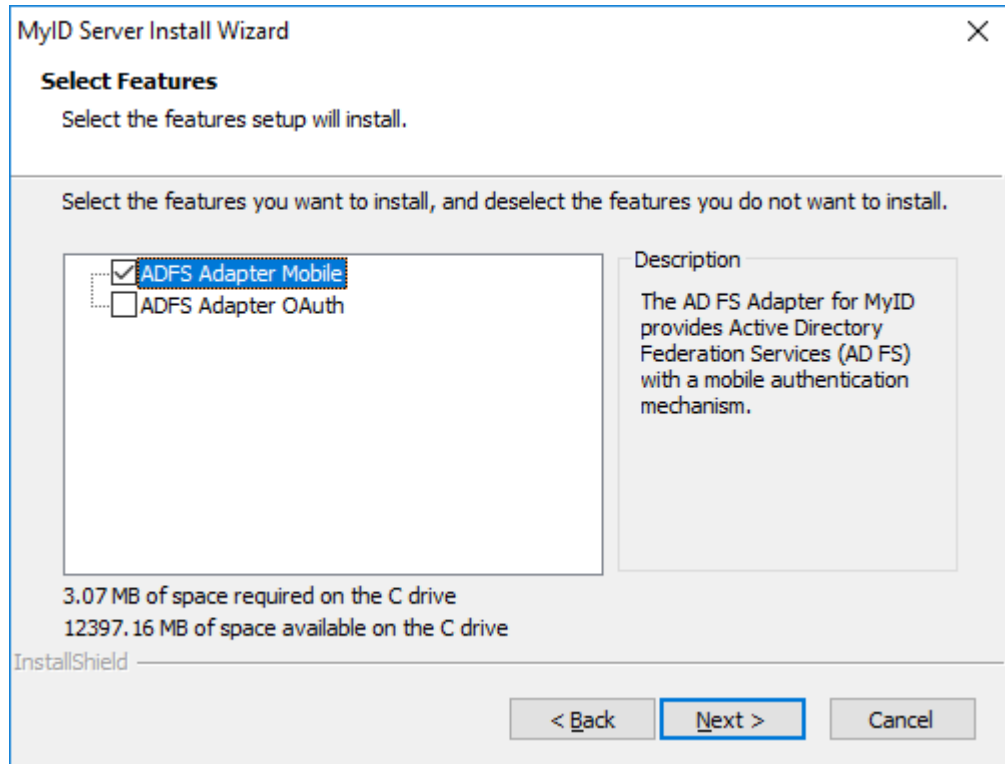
MyID Server Install Wizard

X

**Select Features**

Select the features setup will install.

Select the features you want to install, and deselect the features you do not want to install.

ADFS Adapter Mobile
ADFS Adapter OAuth

Description

The AD FS Adapter for MyID provides Active Directory Federation Services (AD FS) with a mobile authentication mechanism.

3.07 MB of space required on the C drive
12397.16 MB of space available on the C drive

InstallShield

< Back

Next >

Cancel